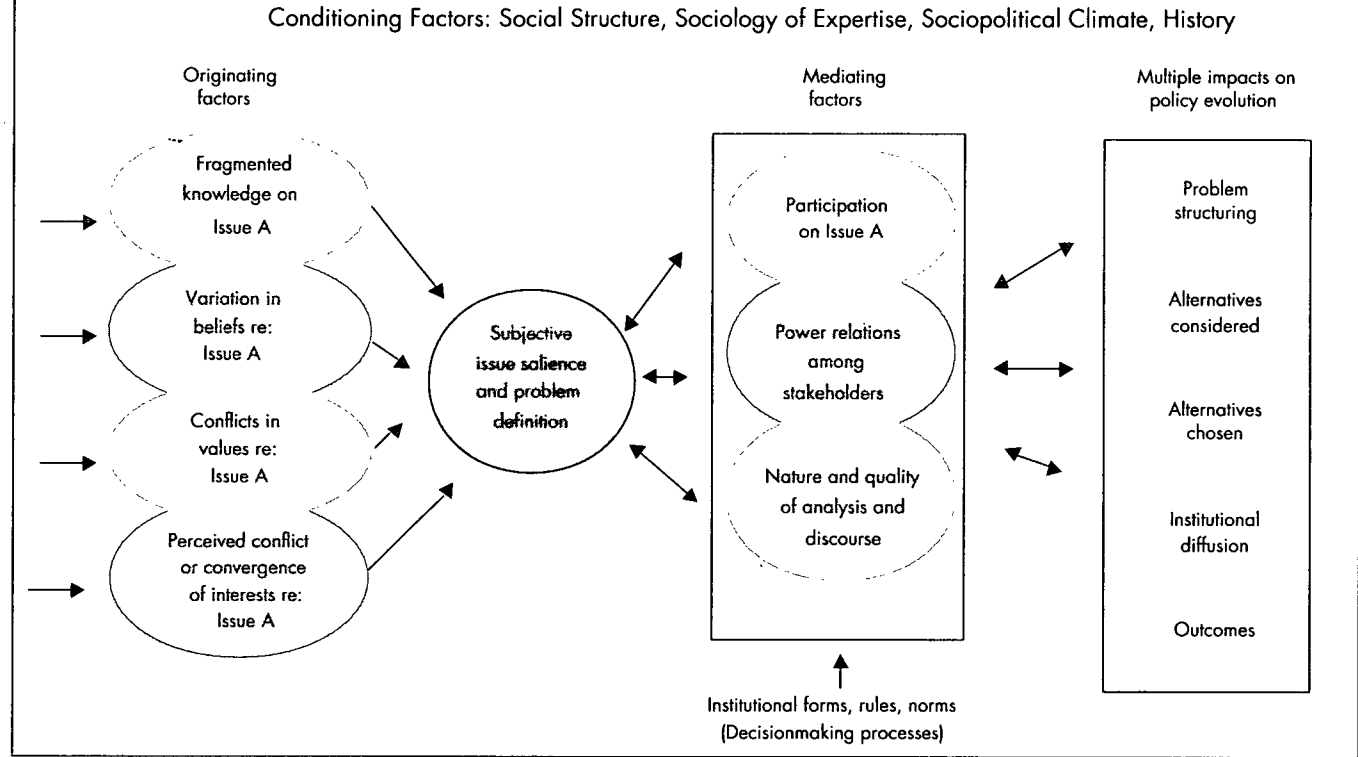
Conditioning Factors: Social Structure, Sociology of Expertise, Sociopolitical Climate, History

Originating factors

Fragmented knowledge on Issue A

Variation in beliefs re: Issue A

Conflicts in values re: Issue A

Perceived conflict or convergence of interests re: Issue A

Subjective issue salience and problem definition

Mediating factors

Participation on Issue A

Power relations among stakeholders

Nature and quality of analysis and discourse

Institutional forms, rules, norms (Decisionmaking processes)

Multiple impacts on policy evolution

Problem structuring

Alternatives considered

Alternatives chosen

Institutional diffusion

Outcomes